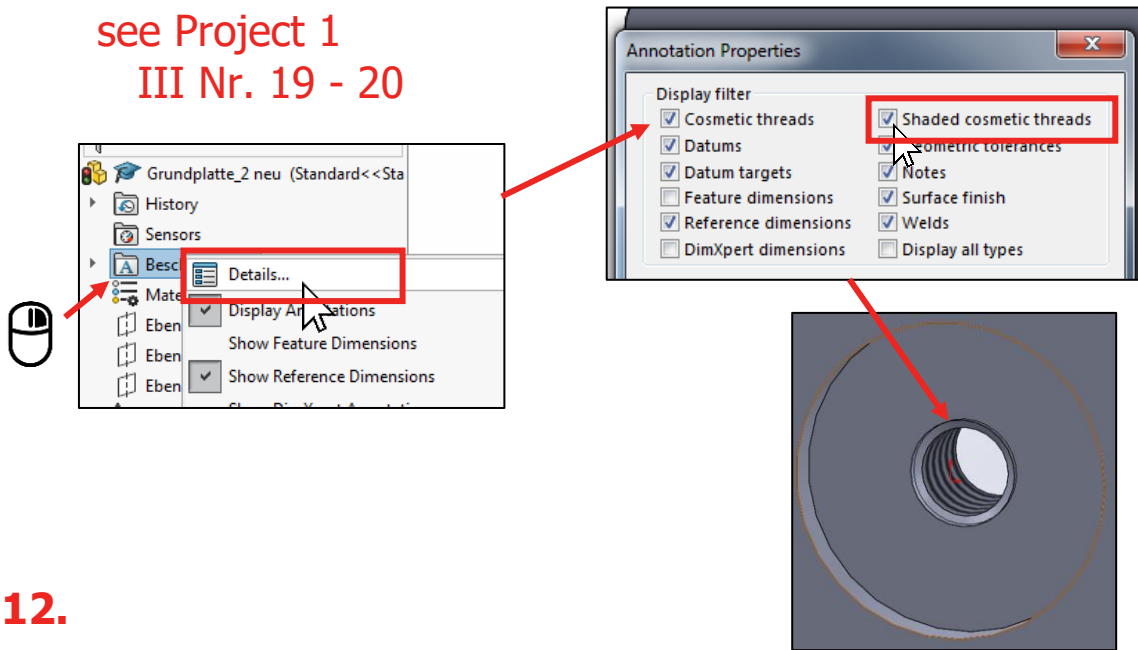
see Project 1
III Nr. 19 - 20

Grundplatte_2 neu (Standard<<Sta
History
Sensors
Besc
Mate
Eben
Eben
Eben

Details...
Display An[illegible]tations
Show Feature Dimensions
Show Reference Dimensions

Annotation Properties
Display filter
Cosmetic threads
Datums
Datum targets
Feature dimensions
Reference dimensions
DimXpert dimensions
Shaded cosmetic threads
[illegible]ometric tolerances
Notes
Surface finish
Welds
Display all types

12.